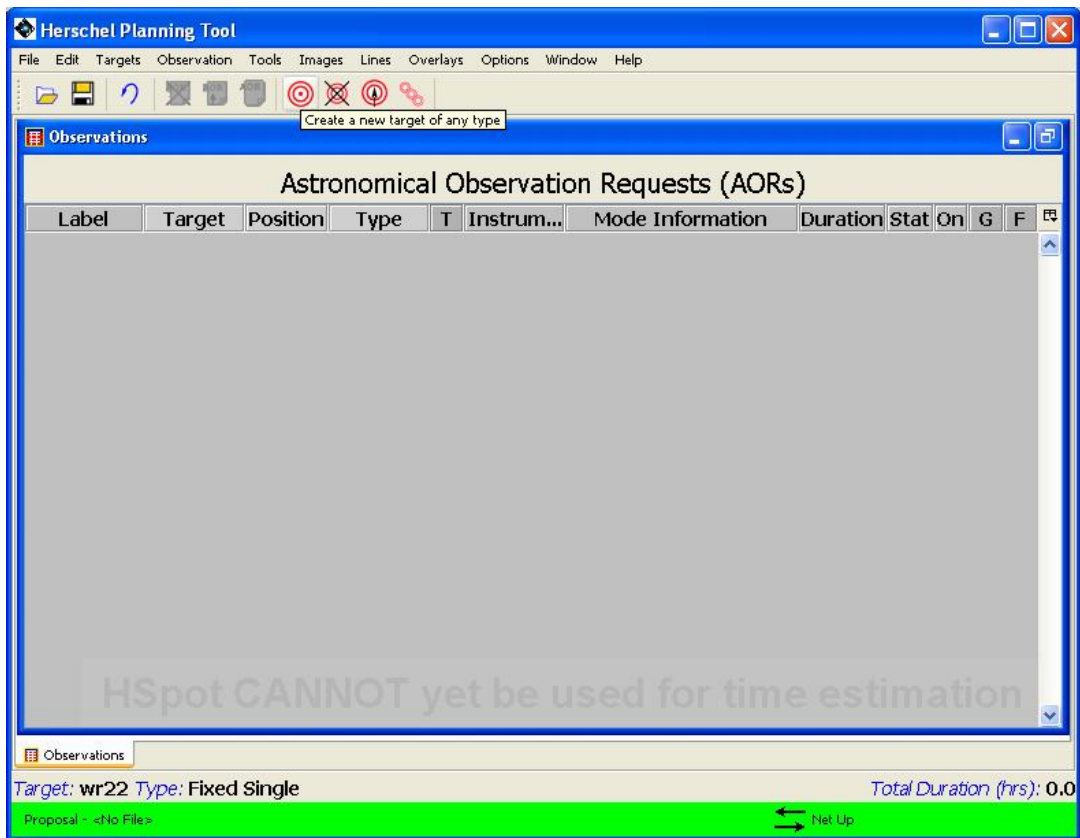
Herschel Planning Tool

File Edit Targets Observation Tools Images Lines Overlays Options Window Help

Create a new target of any type

Observations

Astronomical Observation Requests (AORs)

| Label | Target | Position | Type | T | Instrum... | Mode Information | Duration | Stat | On | G | F |
|---|---|---|---|---|---|---|---|---|---|---|---|

HSpot CANNOT yet be used for time estimation

Observations

Target: wr22 Type: Fixed Single

Total Duration (hrs): 0.0

Proposal - <No File>

Net Up